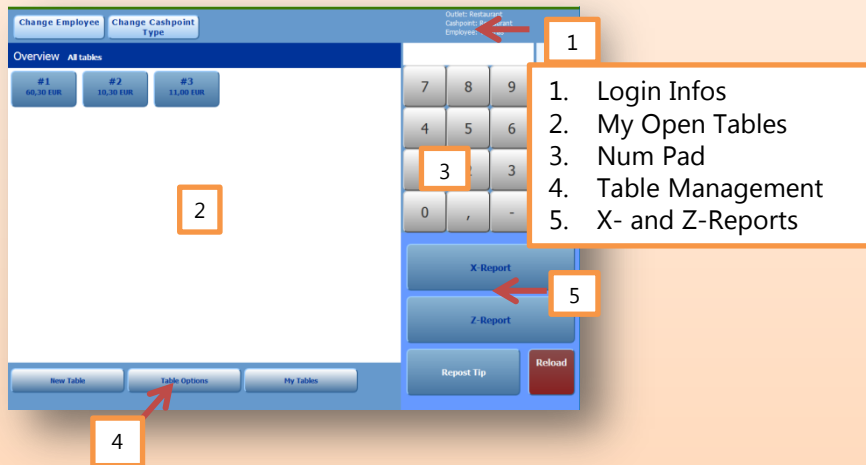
Change Employee

Change Cashpoint Type

Outlet: Restaurant
Cashpoint: Re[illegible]
Employee: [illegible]

1

Overview All tables

#1
60,30 EUR

#2
10,30 EUR

#3
11,00 EUR

7 8 9
4 5 6
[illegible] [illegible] 3
0 , -

1. Login Infos
2. My Open Tables
3. Num Pad
4. Table Management
5. X- and Z-Reports

3

2

X-Report

5

Z-Report

New Table

Table Options

My Tables

Repost Tip

Reload

4